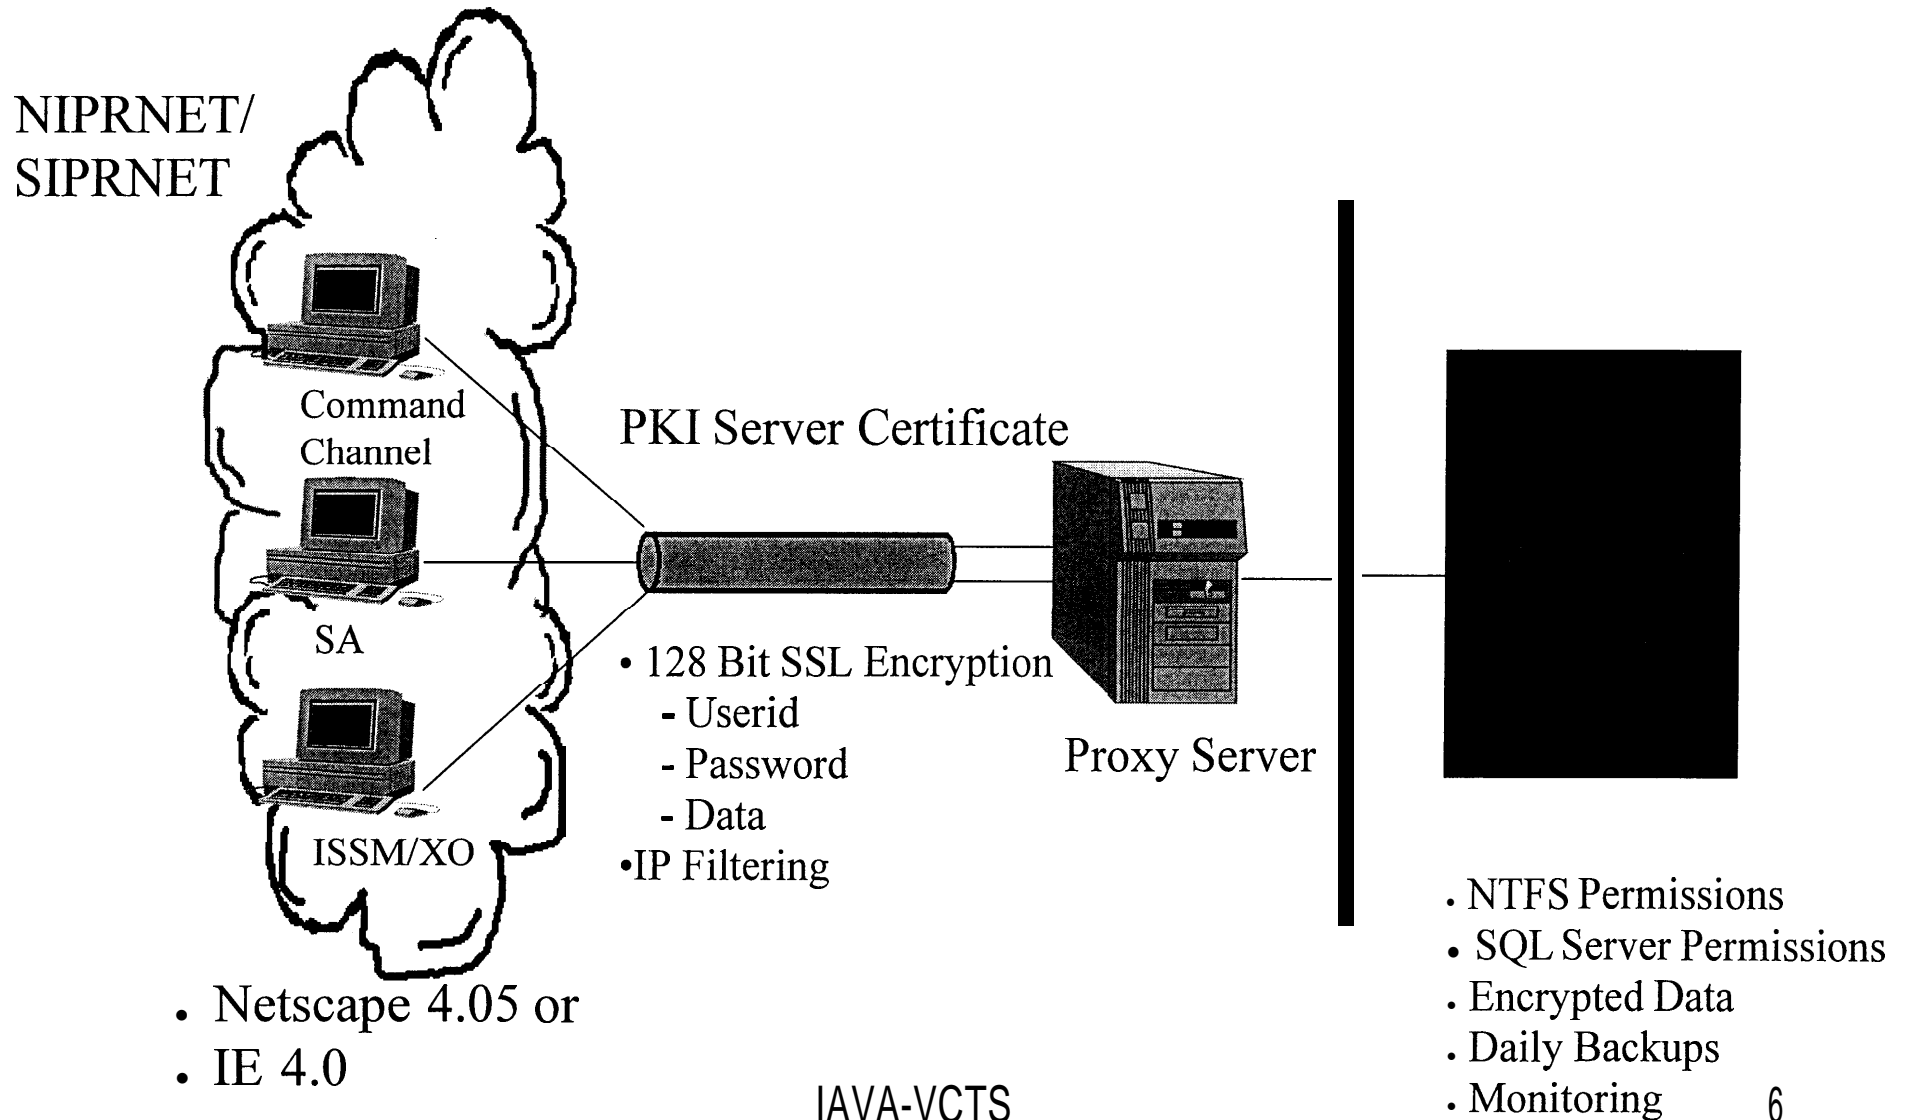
NIPRNET/
SIPRNET

Command Channel

SA

ISSM/XO

PKI Server Certificate

• 128 Bit SSL Encryption
- Userid
- Password
- Data
•IP Filtering

Proxy Server

• NTFS Permissions
• SQL Server Permissions
• Encrypted Data
• Daily Backups
• Monitoring

• Netscape 4.05 or
• IE 4.0

IAVA-VCTS

6